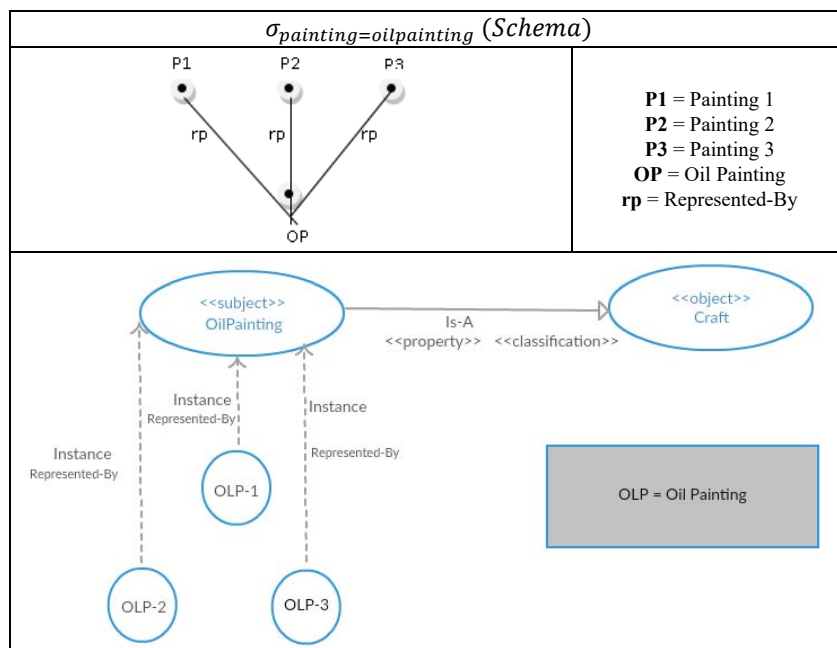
$\sigma_{painting=oilpainting}$ $(Schema)$

P1 P2 P3

rp rp rp

OP

**P1** = Painting 1
**P2** = Painting 2
**P3** = Painting 3
**OP** = Oil Painting
**rp** = Represented-By

<<subject>>
OilPainting

Is-A
<<property>> <<classification>>

<<object>>
Craft

Instance
Represented-By

Instance
Represented-By

Instance

Represented-By

OLP-1

OLP-2

OLP-3

OLP = Oil Painting